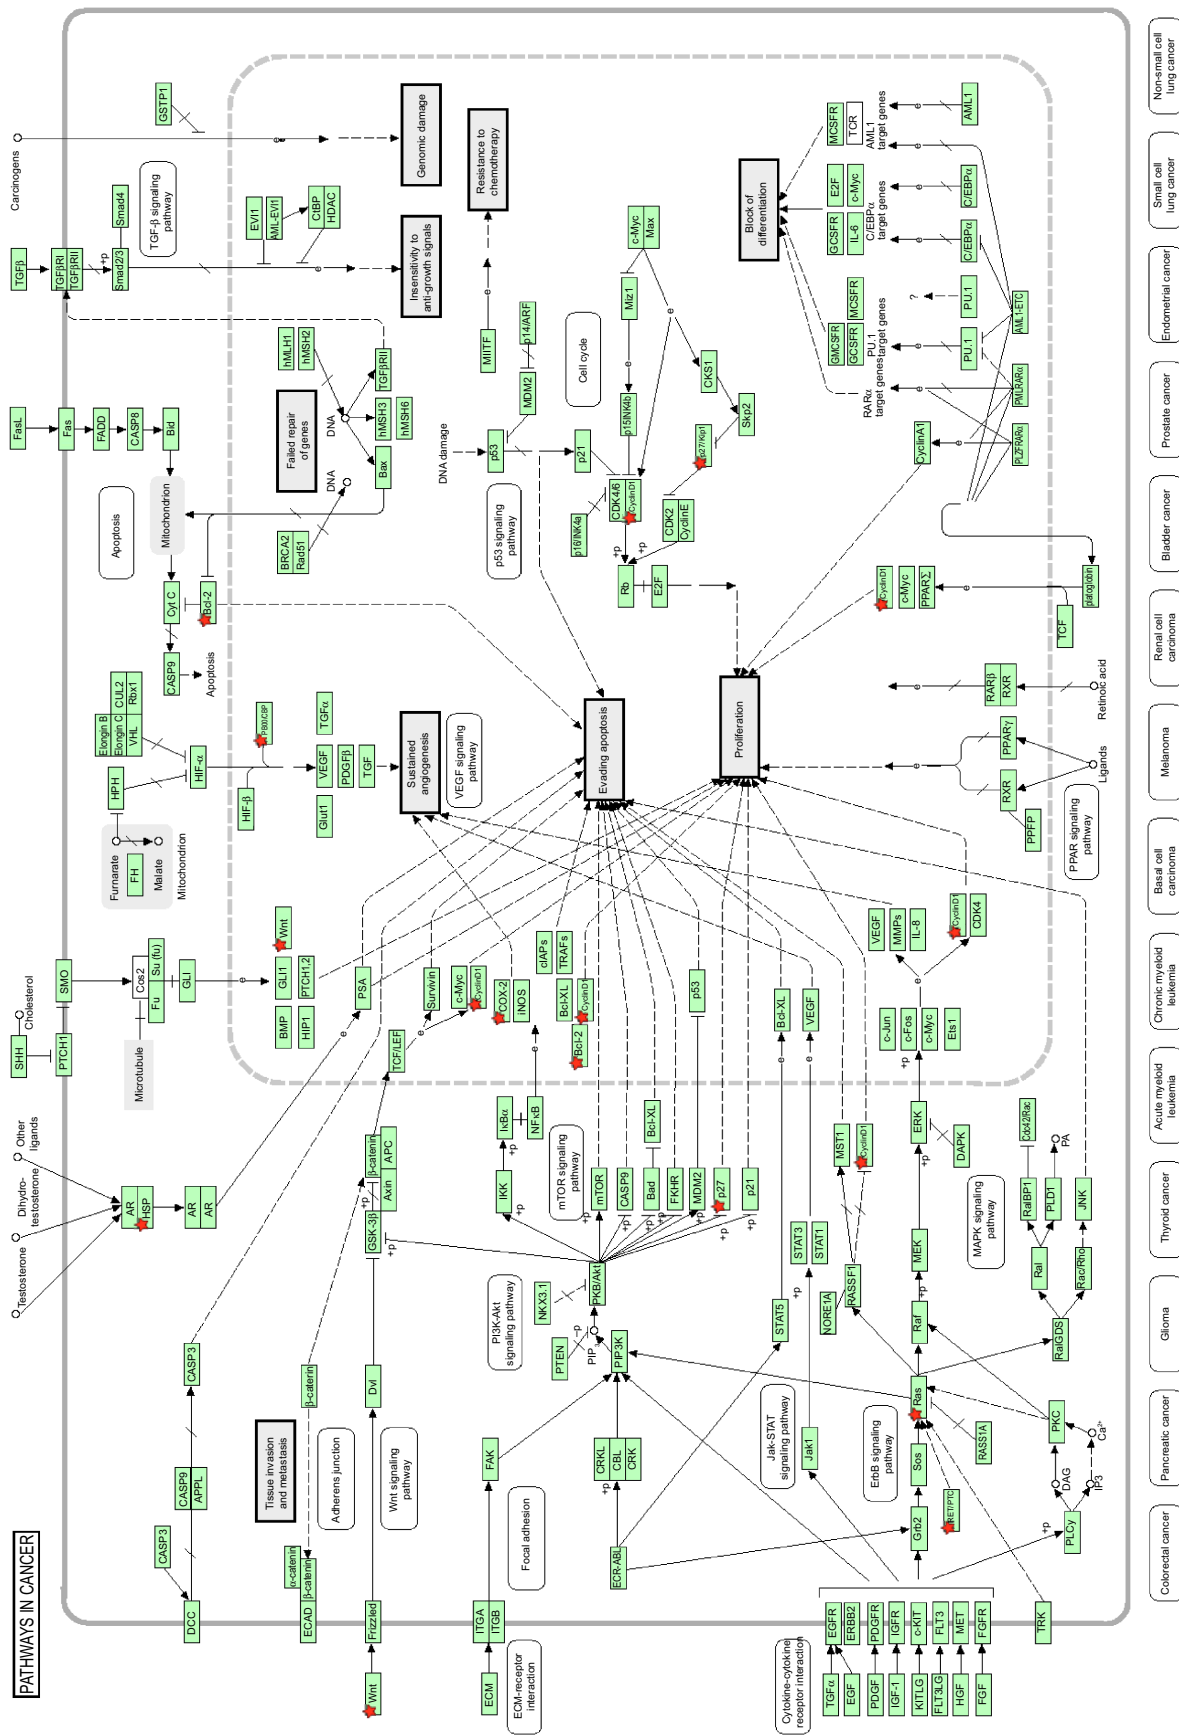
PATHWAYS IN CANCER

Non-small cell lung cancer
Small cell lung cancer
Endometrial cancer
Prostate cancer
Bladder cancer
Renal cell carcinoma
Melanoma
Basal cell carcinoma
Chronic myeloid leukemia
Acute myeloid leukemia
Thyroid cancer
Glioma
Pancreatic cancer
Colorectal cancer

Carcinogens
GSTP1
Genomic damage
Resistance to chemotherapy
TGFβ
TGFβRI
TGFβRII
Smad2/3
Smad4
+p
TGF-β signaling pathway
EVI1
AML-EVI1
CtBP
HDAC
Insensitivity to anti-growth signals
MITF
p14/ARF
MDM2
c-Myc
Max
Miz1
Cell cycle
CKS1
Skp2
p15/INK4b
p27/Kip1
DNA damage
p53
p21
CDK4/6
CyclinD1
CDK2
CyclinE
p16/INK4a
Rb
E2F
+p
p53 signaling pathway
FasL
Fas
FADD
CASP8
Bid
hMLH1
hMSH2
DNA
TGFβRII
hMSH3
hMSH6
Failed repair of genes
Bax
DNA
BRCA2
Rad51
Apoptosis
Mitochondrion
Cyt C
Bcl-2
CASP9
Apoptosis
Block of differentiation
MCSFR
TCR
AML1 target genes
AML1
E2F
c-Myc
C/EBPα target genes
C/EBPα
GCSFR
IL-6
C/EBPα
?
PU.1
GMCSFR
GCSFR
MCSFR
PU.1 target genes
PU.1
AML1-ETO
RARα target genes
PML-RARα
PLZF-RARα
CyclinA1
CyclinD1
c-Myc
PPARδ
plakoglobin
TCF
RARβ
RXR
Retinoic acid
PPARγ
RXR
Ligands
PPFP
PPAR signaling pathway
Proliferation
Evading apoptosis
Elongin B
Elongin C
CUL2
Rbx1
VHL
HIF-α
HIF-β
P300/CBP
TGFα
VEGF
PDGFβ
TGF
Glut1
Sustained angiogenesis
VEGF signaling pathway
HPH
Fumarate
FH
Malate
Mitochondrion
SHH
Cholesterol
PTCH1
SMO
Cos2
Su (fu)
Fu
GLI
GLI1
PTCH1,2
Wnt
BMP
HIP1
Microtubule
PSA
Survivin
c-Myc
CyclinD1
COX-2
iNOS
cIAPs
TRAFs
Bcl-XL
CyclinD1
Bcl-2
p53
Bcl-XL
VEGF
VEGF
MMPs
IL-8
CyclinD1
CDK4
c-Jun
c-Fos
c-Myc
Ets1
+p
Other ligands
Dihydro-testosterone
Testosterone
AR
HSP
AR
AR
TCF/LEF
β-catenin
APC
Axin
GSK-3β
+p
+p
IκBα
NFκB
+p
IKK
+p
mTOR signaling pathway
mTOR
CASP9
Bad
Bcl-XL
FKHR
MDM2
p27
p21
+p
+p
+p
+p
+p
PKB/Akt
NKX3.1
PI3K-Akt signaling pathway
PTEN
-p
PIP
PIP3K
MST1
CyclinD1
STAT3
STAT1
+p
STAT5
NORE1A
RASSF1
ERK
DAPK
+p
MEK
+p
Raf
MAPK signaling pathway
Cdc42/Rac
RalBP1
PLD1
PA
Ral
Rac/Rho
JNK
RalGDS
Ras
RASSF1A
PKC
Ca2+
DAG
IP3
CASP3
CASP9
APPL
CASP3
DCC
β-catenin
Tissue invasion and metastasis
Adherens junction
α-catenin
β-catenin
ECAD
Dvl
Wnt signaling pathway
Frizzled
Wnt
FAK
Focal adhesion
ITGA
ITGB
ECM
ECM-receptor interaction
CRKL
CBL
CRK
+p
BCR-ABL
Jak-STAT signaling pathway
Jak1
ErbB signaling pathway
Sos
Grb2
RET/PTC
+p
PLCγ
EGFR
ERBB2
PDGFR
IGFR
c-KIT
FLT3
MET
FGFR
TRK
TGFα
EGF
PDGF
IGF-1
KITLG
FLT3LG
HGF
FGF
Cytokine-cytokine receptor interaction